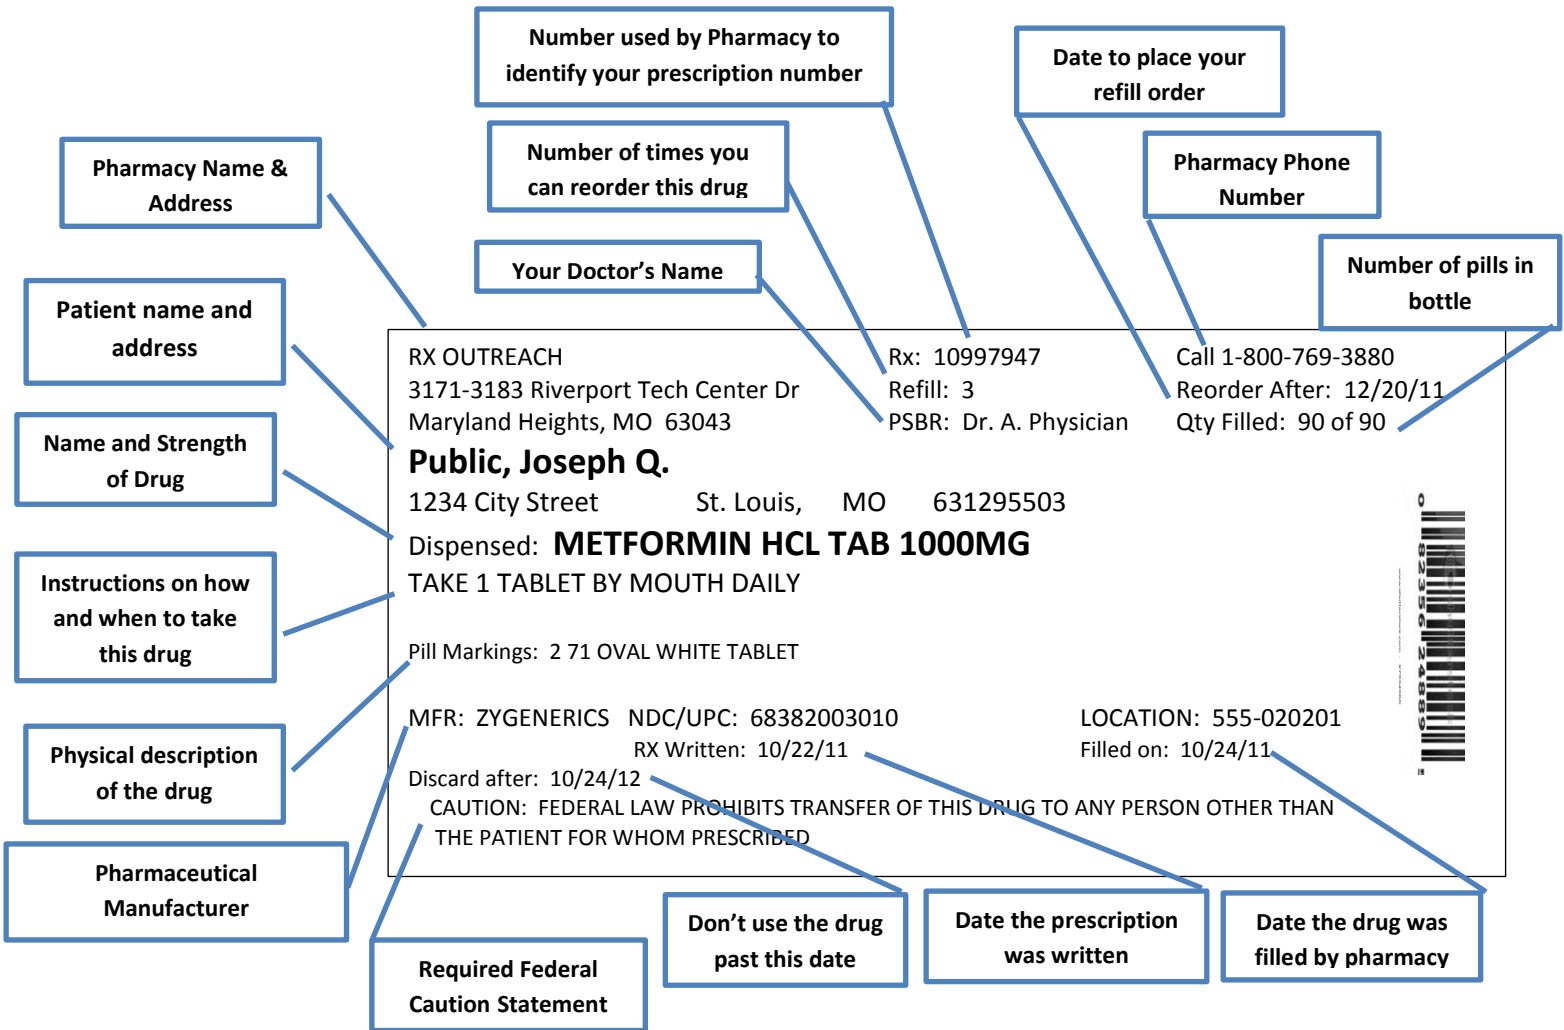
Number used by Pharmacy to identify your prescription number

Date to place your refill order

Pharmacy Name & Address

Number of times you can reorder this drug

Pharmacy Phone Number

Your Doctor's Name

Number of pills in bottle

Patient name and address

Name and Strength of Drug

Instructions on how and when to take this drug

Physical description of the drug

Pharmaceutical Manufacturer

RX OUTREACH
3171-3183 Riverport Tech Center Dr
Maryland Heights, MO 63043

Rx: 10997947
Refill: 3
PSBR: Dr. A. Physician

Call 1-800-769-3880
Reorder After: 12/20/11
Qty Filled: 90 of 90

**Public, Joseph Q.**
1234 City Street St. Louis, MO 631295503
Dispensed: **METFORMIN HCL TAB 1000MG**
TAKE 1 TABLET BY MOUTH DAILY

Pill Markings: 2 71 OVAL WHITE TABLET

MFR: ZYGENERICS NDC/UPC: 68382003010
RX Written: 10/22/11
LOCATION: 555-020201
Filled on: 10/24/11
Discard after: 10/24/12
CAUTION: FEDERAL LAW PROHIBITS TRANSFER OF THIS DRUG TO ANY PERSON OTHER THAN THE PATIENT FOR WHOM PRESCRIBED

0 82356 24889

Don't use the drug past this date

Date the prescription was written

Date the drug was filled by pharmacy

Required Federal Caution Statement